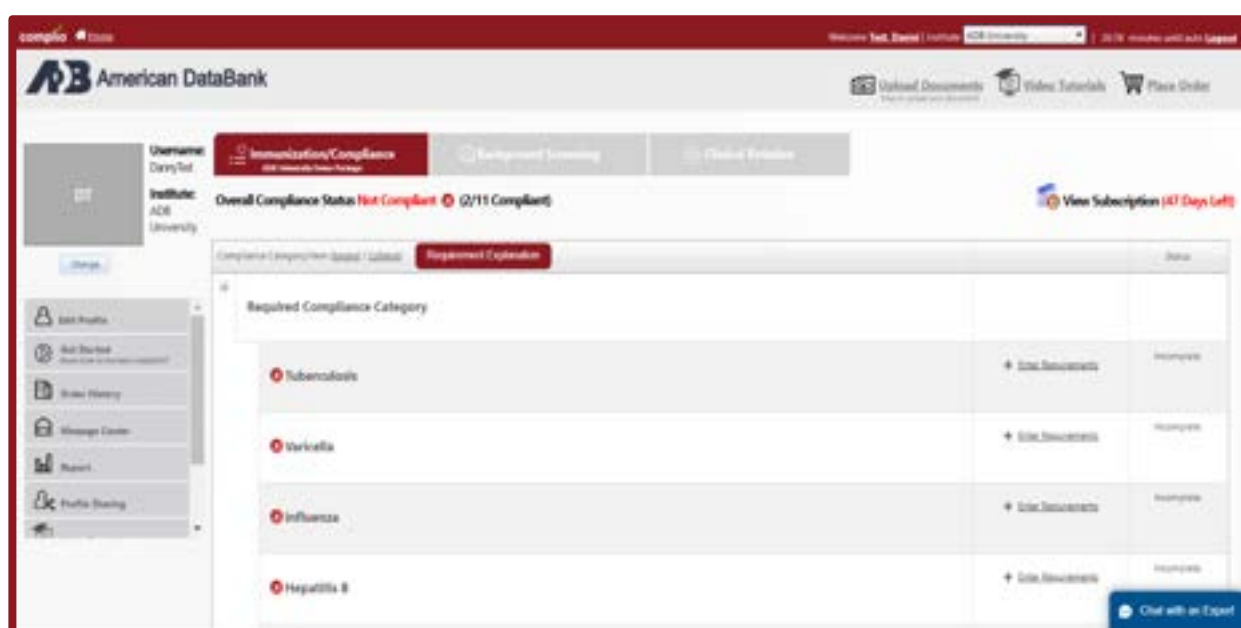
complio Home

Welcome Test, David | Institute ADB University | 28:59 minutes until auto Logout

ADB American DataBank

Upload Documents

Video Tutorials

Place Order

Username: DavidTest

Institute: ADB University

Change

Immunization/Compliance

Background Screening

Clinical Rotation

Overall Compliance Status Not Compliant (2/11 Compliant)

View Subscription (47 Days Left)

Compliance Category/Item Expand / Collapse

Requirement Explanation

Status

Edit Profile

Not Started

Order History

Message Center

Report

Profile Sharing

Required Compliance Category

Tuberculosis

+ Enter Requirements

Incomplete

Varicella

+ Enter Requirements

Incomplete

Influenza

+ Enter Requirements

Incomplete

Hepatitis B

+ Enter Requirements

Incomplete

Chat with an Expert